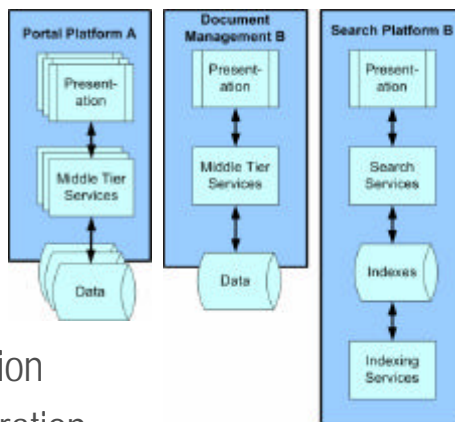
Portal Platform A

Presentation

Middle Tier Services

Data

Document Management B

Presentation

Middle Tier Services

Data

Search Platform B

Presentation

Search Services

Indexes

Indexing Services

ion

ration